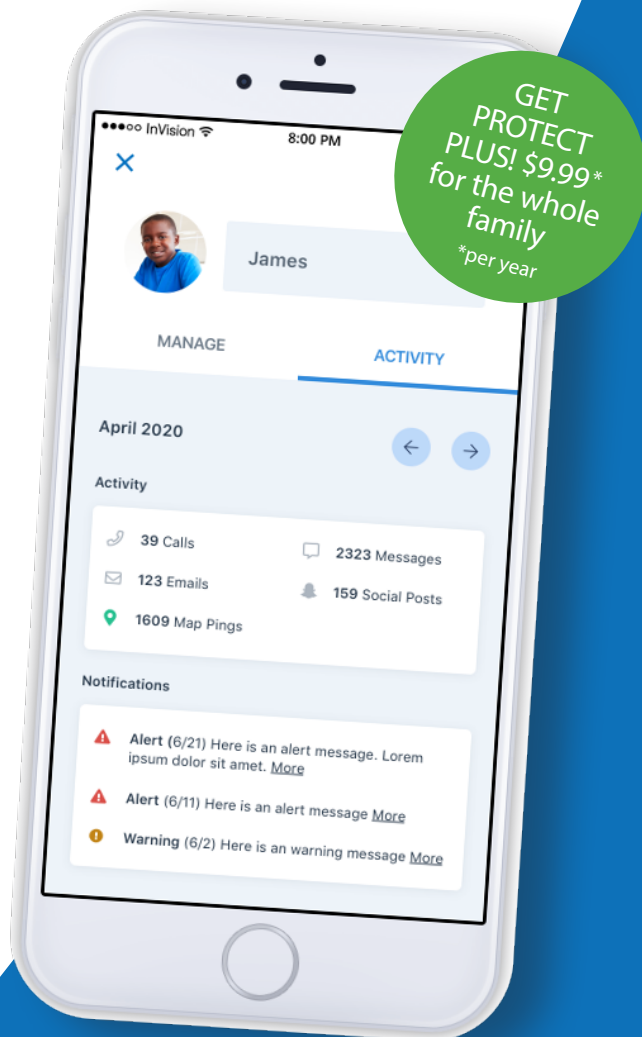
●●●○○ InVision 8:00 PM

GET PROTECT PLUS! $9.99* for the whole family
*per year

×

James

MANAGE

ACTIVITY

April 2020

Activity

39 Calls

2323 Messages

123 Emails

159 Social Posts

1609 Map Pings

Notifications

Alert (6/21) Here is an alert message. Lorem ipsum dolor sit amet. More

Alert (6/11) Here is an alert message More

Warning (6/2) Here is an warning message More